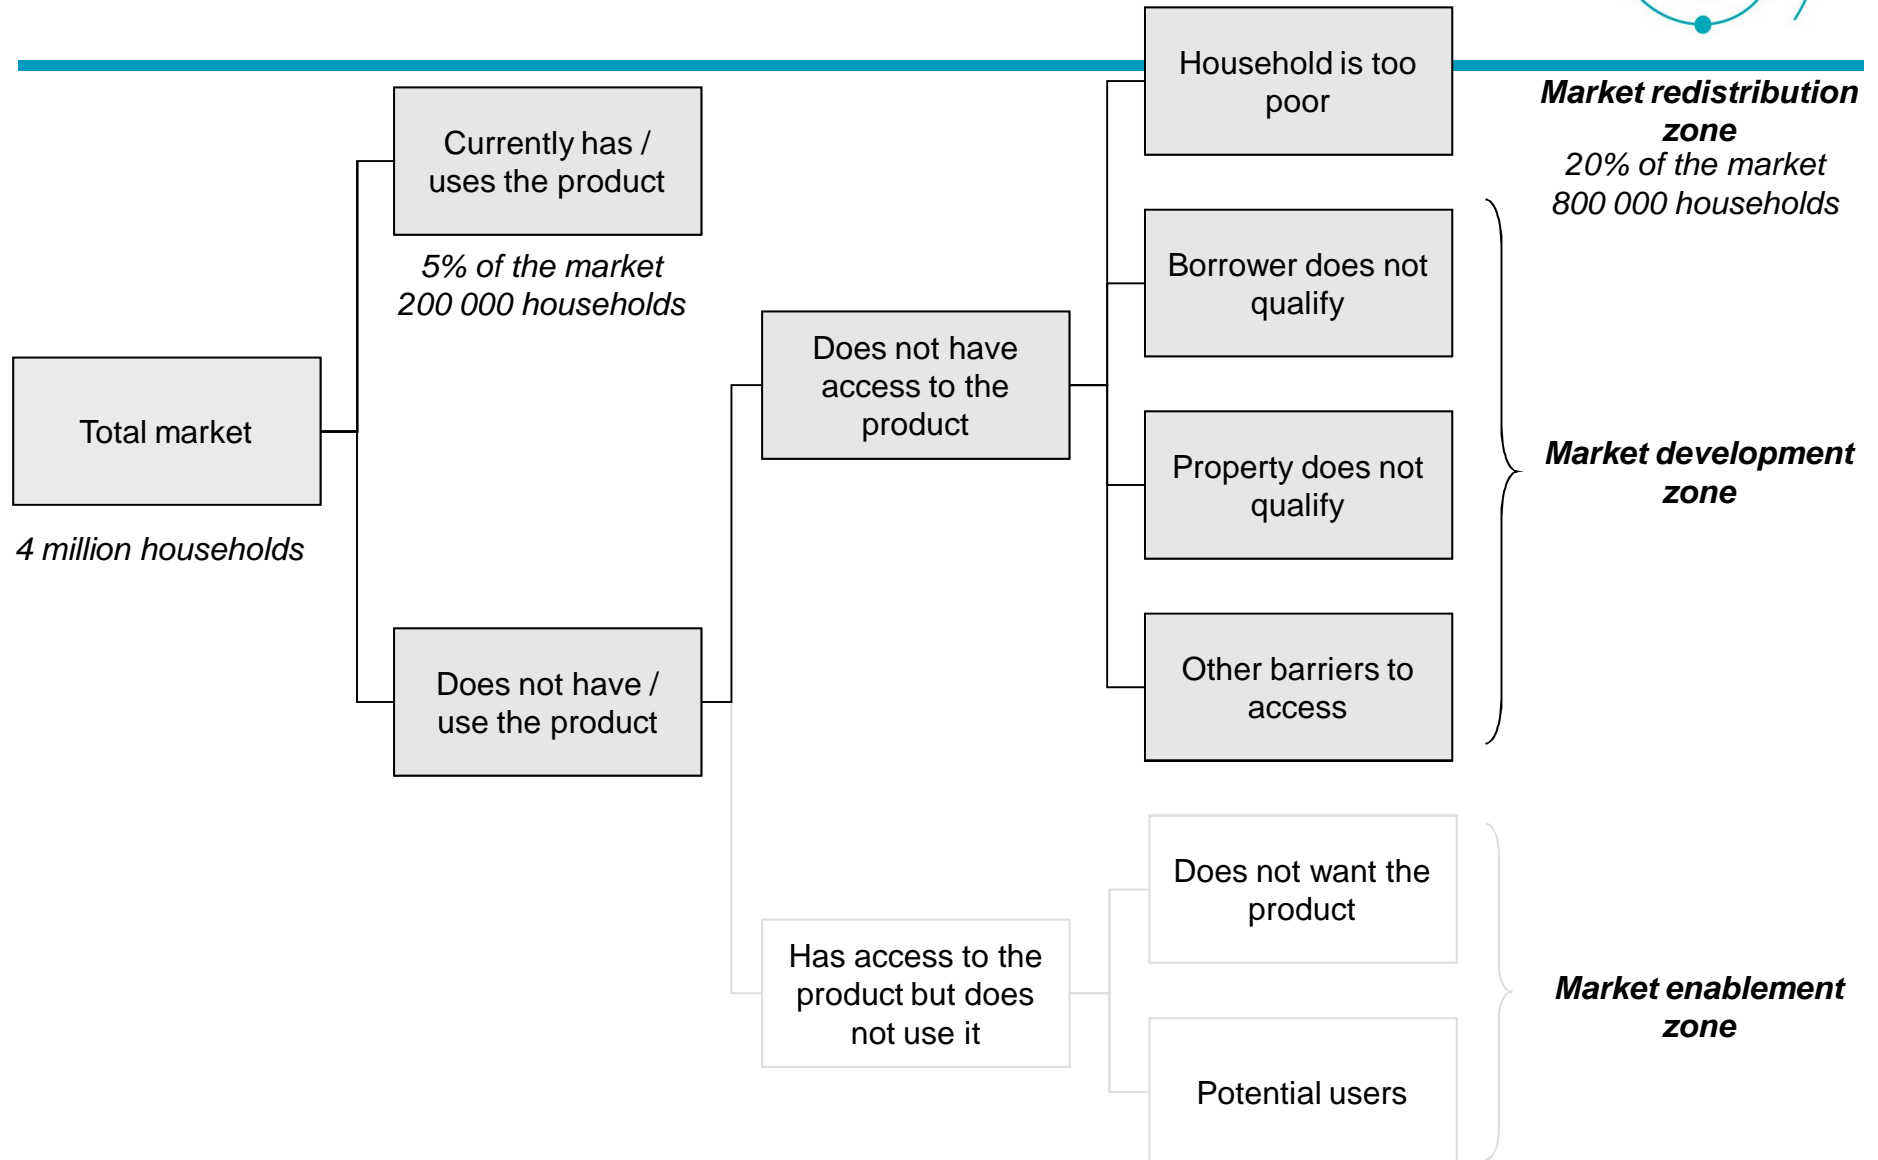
Total market

4 million households

Currently has / uses the product

5% of the market
200 000 households

Does not have / use the product

Does not have access to the product

Has access to the product but does not use it

Household is too poor

Borrower does not qualify

Property does not qualify

Other barriers to access

Does not want the product

Potential users

Market redistribution zone
20% of the market
800 000 households

Market development zone

Market enablement zone